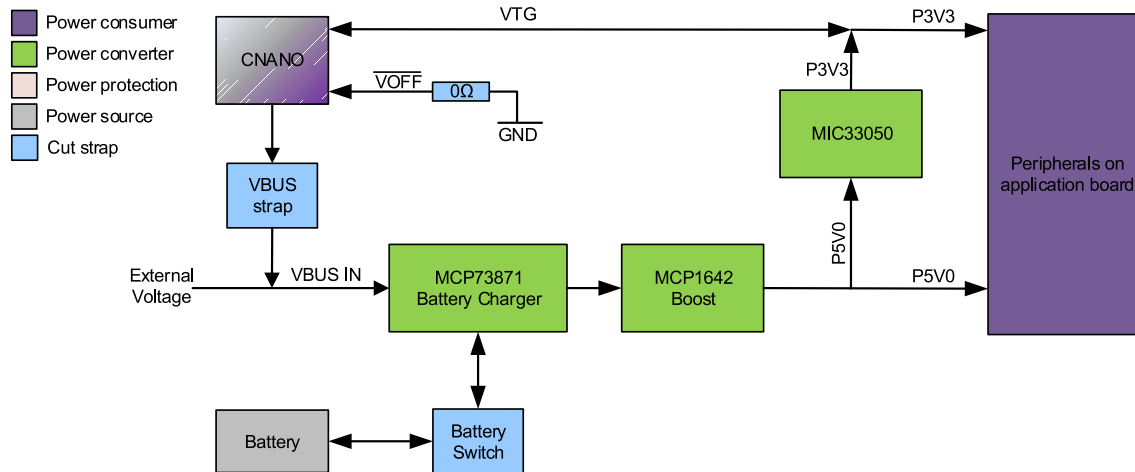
Power consumer
Power converter
Power protection
Power source
Cut strap

CNANO
VTG
P3V3
$\overline{VOFF}$
0Ω
GND
P3V3
MIC33050
Peripherals on application board
VBUS strap
P5V0
External Voltage
VBUS IN
MCP73871 Battery Charger
MCP1642 Boost
P5V0
Battery
Battery Switch